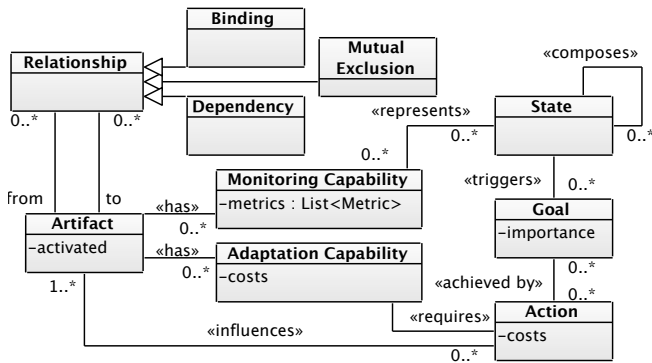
Binding

Relationship

Mutual Exclusion

«composes»

Dependency

«represents»

State

0..*

0..*

0..*

0..*

0..*

from

to

Monitoring Capability

-metrics : List<Metric>

«triggers»

0..*

Artifact

-activated

«has»

0..*

Goal

-importance

«has»

0..*

Adaptation Capability

-costs

0..*

1..*

«achieved by»

0..*

«requires»

Action

-costs

«influences»

0..*